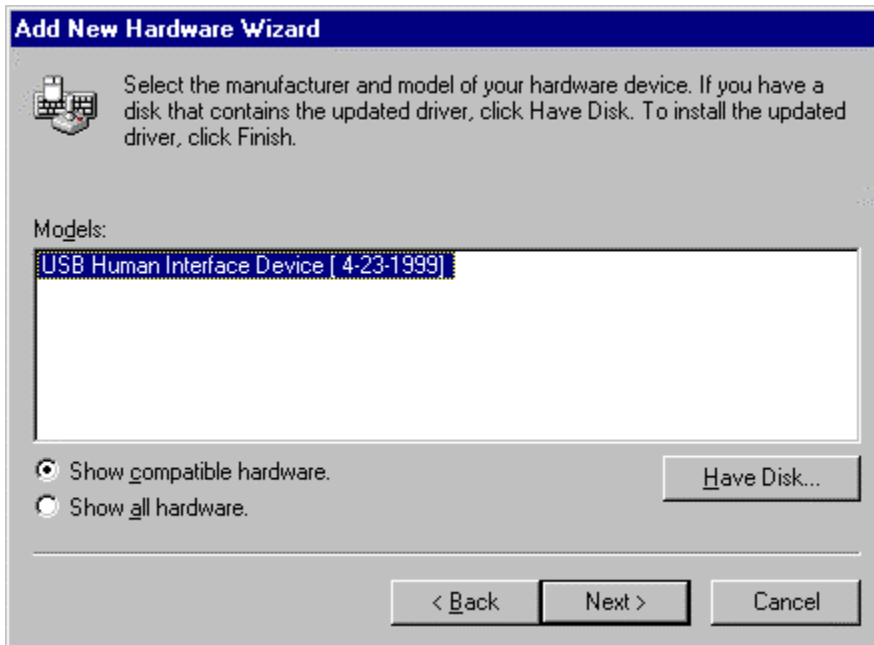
Add New Hardware Wizard

Select the manufacturer and model of your hardware device. If you have a disk that contains the updated driver, click Have Disk. To install the updated driver, click Finish.

Models:

USB Human Interface Device [ 4-23-1999]

Show compatible hardware.

Show all hardware.

Have Disk...

< Back

Next >

Cancel